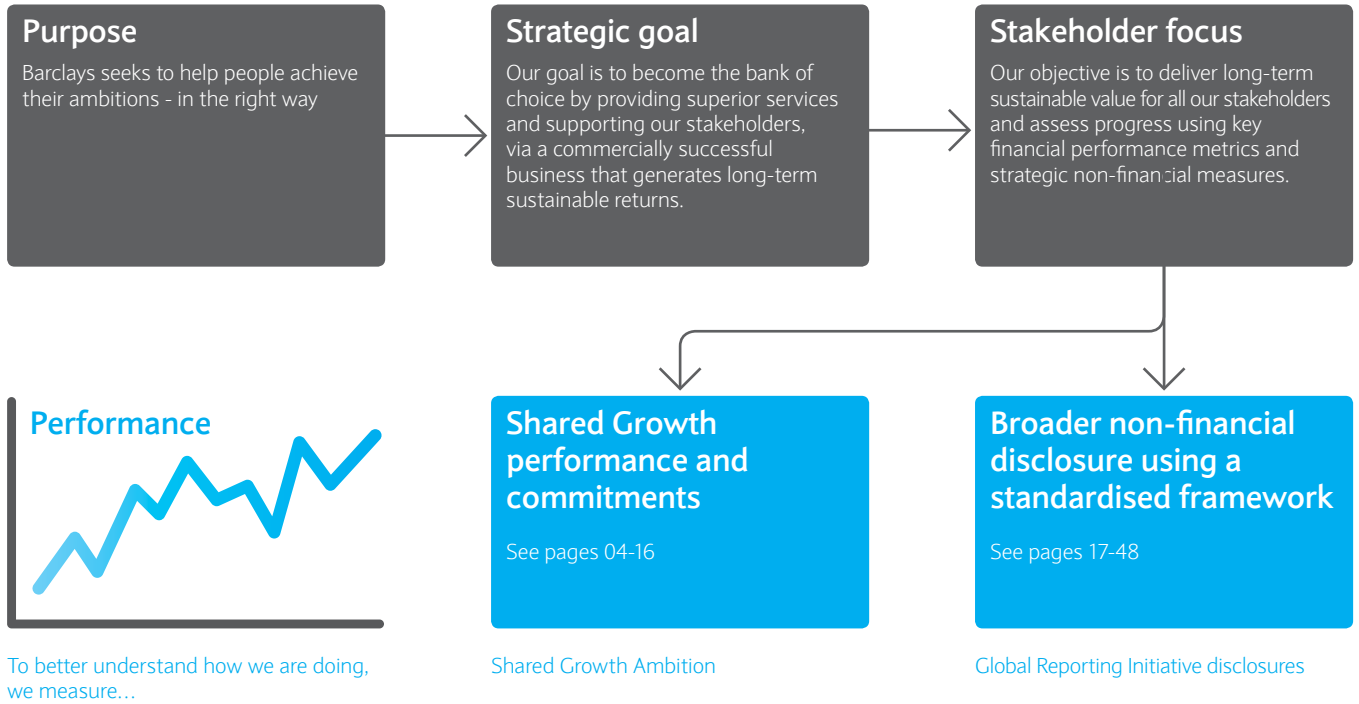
Purpose
Barclays seeks to help people achieve their ambitions - in the right way

Strategic goal
Our goal is to become the bank of choice by providing superior services and supporting our stakeholders, via a commercially successful business that generates long-term sustainable returns.

Stakeholder focus
Our objective is to deliver long-term sustainable value for all our stakeholders and assess progress using key financial performance metrics and strategic non-financial measures.

Performance

To better understand how we are doing, we measure...

Shared Growth performance and commitments
See pages 04-16

Shared Growth Ambition

Broader non-financial disclosure using a standardised framework
See pages 17-48

Global Reporting Initiative disclosures